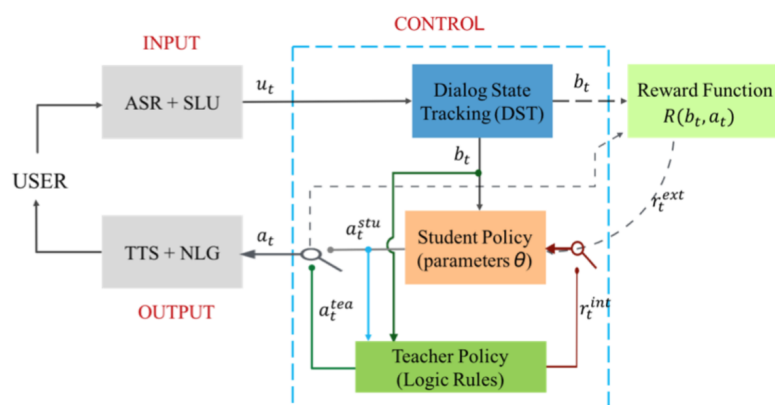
CONTROL

INPUT

ASR + SLU

$u_t$

Dialog State Tracking (DST)

$b_t$

Reward Function $R(b_t, a_t)$

USER

$b_t$

$r_t^{ext}$

$a_t^{stu}$

TTS + NLG

$a_t$

Student Policy (parameters $\theta$)

OUTPUT

$a_t^{tea}$

$r_t^{int}$

Teacher Policy (Logic Rules)